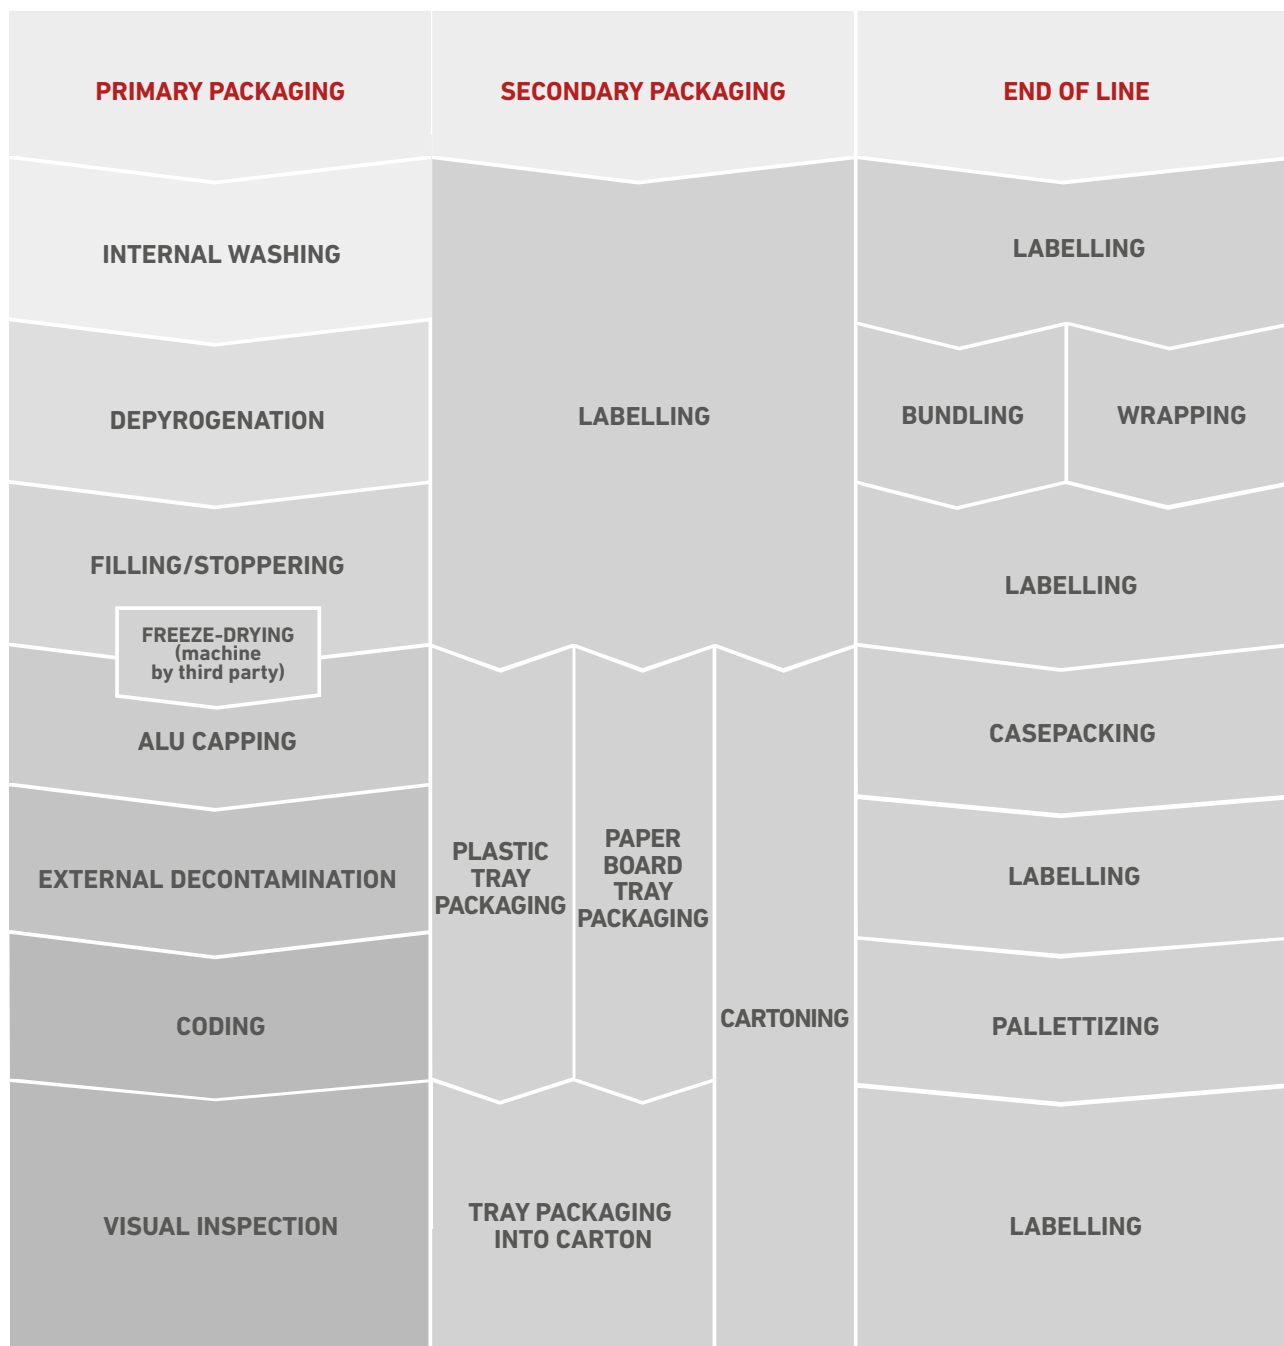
PRIMARY PACKAGING

INTERNAL WASHING

DEPYROGENATION

FILLING/STOPPERING

FREEZE-DRYING (machine by third party)

ALU CAPPING

EXTERNAL DECONTAMINATION

CODING

VISUAL INSPECTION

SECONDARY PACKAGING

LABELLING

PLASTIC TRAY PACKAGING

PAPER BOARD TRAY PACKAGING

CARTONING

TRAY PACKAGING INTO CARTON

END OF LINE

LABELLING

BUNDLING

WRAPPING

LABELLING

CASEPACKING

LABELLING

PALLETTIZING

LABELLING